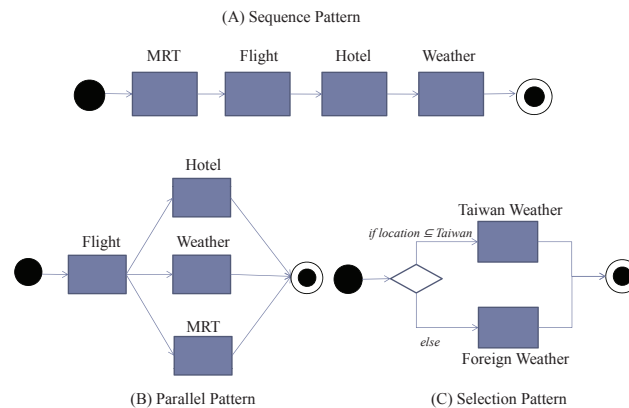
(A) Sequence Pattern

MRT

Flight

Hotel

Weather

Hotel

Flight

Weather

MRT

Taiwan Weather

*if location* $\subseteq$ *Taiwan*

*else*

Foreign Weather

(B) Parallel Pattern

(C) Selection Pattern